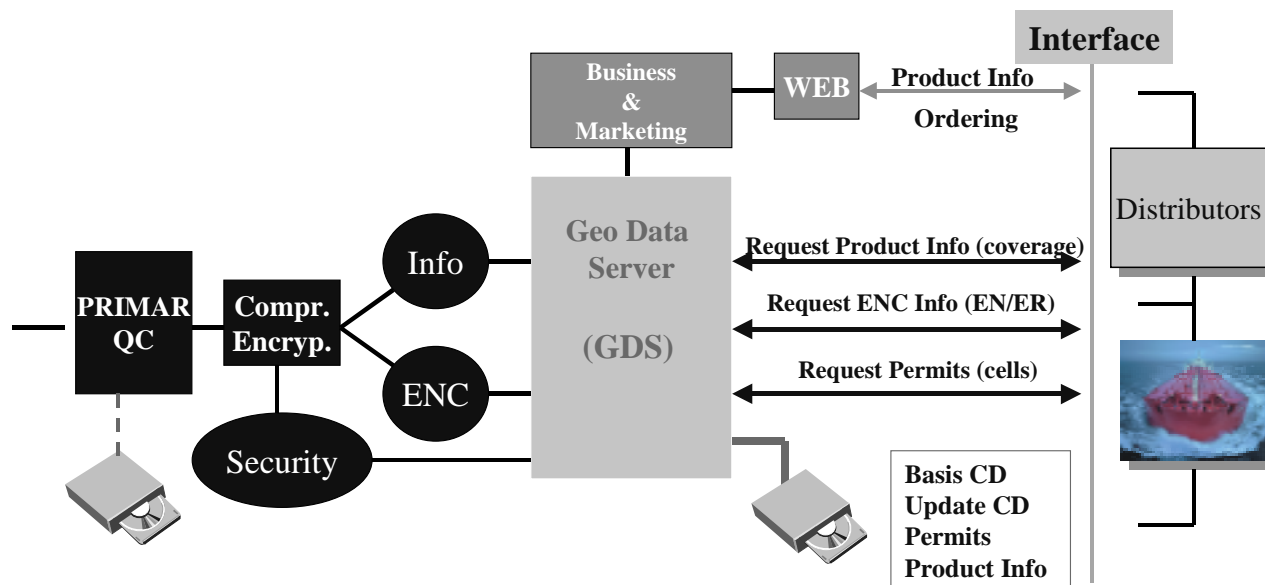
Interface

Business & Marketing

WEB

Product Info

Ordering

Distributors

PRIMAR QC

Compr. Encryp.

Info

ENC

Security

Geo Data Server

(GDS)

Request Product Info (coverage)

Request ENC Info (EN/ER)

Request Permits (cells)

Basis CD
Update CD
Permits
Product Info